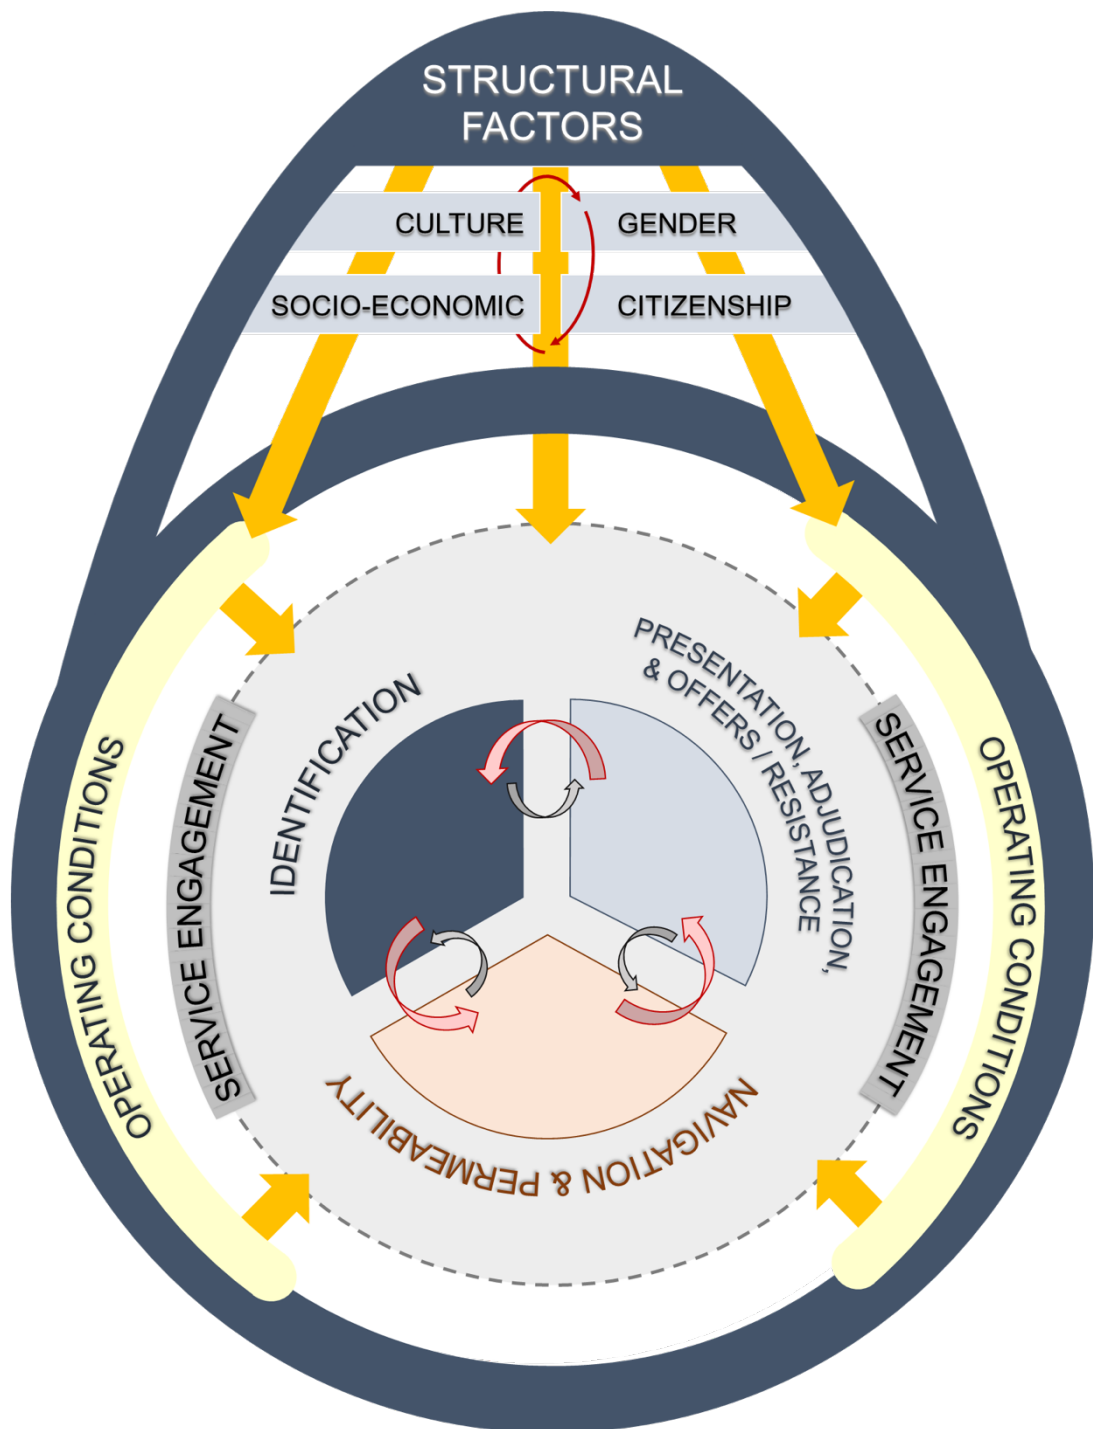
STRUCTURAL FACTORS

CULTURE

GENDER

SOCIO-ECONOMIC

CITIZENSHIP

OPERATING CONDITIONS

SERVICE ENGAGEMENT

IDENTIFICATION

PRESENTATION, ADJUDICATION, & OFFERS / RESISTANCE

SERVICE ENGAGEMENT

OPERATING CONDITIONS

NAVIGATION & PERMEABILITY